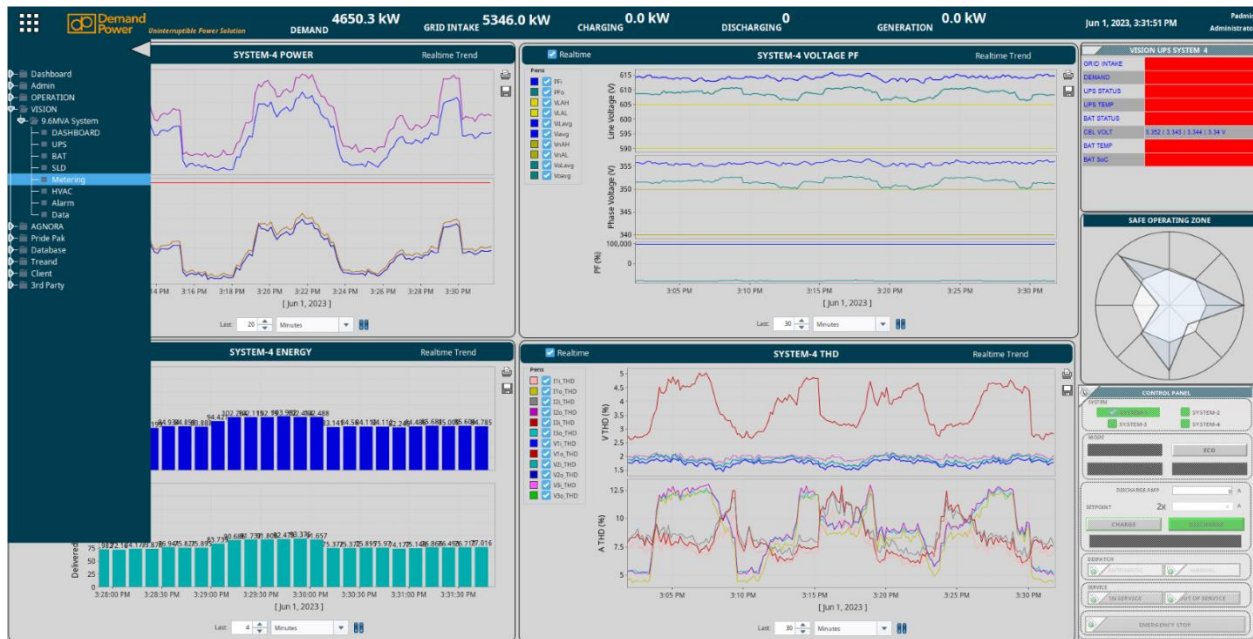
Demand Power
Uninterruptible Power Solution

DEMAND 4650.3 kW
GRID INTAKE 5346.0 kW
CHARGING 0.0 kW
DISCHARGING 0
GENERATION 0.0 kW
Jun 1, 2023, 3:31:51 PM
Padmi
Administrato

Dashboard
Admin
OPERATION
VISION
9.6MVA System
DASHBOARD
UPS
BAT
SLD
Metering
HVAC
Alarm
Data
AGNORA
Pride Pak
Database
Treand
Client
3rd Party

SYSTEM-4 POWER
Realtime Trend
:14 PM 3:16 PM 3:18 PM 3:20 PM 3:22 PM 3:24 PM 3:26 PM 3:28 PM 3:30 PM
[ Jun 1, 2023 ]
Last: 20 Minutes

Realtime
SYSTEM-4 VOLTAGE PF
Realtime Trend
Pens
PFi
PFo
VLAH
VLAL
VLAvg
Vavg
VnAH
VnAL
VoLavg
Voavg
Line Voltage (V)
615
610
605
600
595
590
Phase Voltage (V)
355
350
345
340
100,000
0
PF (%)
3:05 PM 3:10 PM 3:15 PM 3:20 PM 3:25 PM 3:30 PM
[ Jun 1, 2023 ]
Last: 30 Minutes

VISION UPS SYSTEM 4
GRID INTAKE
DEMAND
UPS STATUS
UPS TEMP
BAT STATUS
CEL VOLT 3.352 | 3.343 | 3.344 | 3.34 V
BAT TEMP
BAT SoC

SAFE OPERATING ZONE

SYSTEM-4 ENERGY
Realtime Trend
94.42 102.29 ... 
Delivered
3:28:00 PM 3:28:30 PM 3:29:00 PM 3:29:30 PM 3:30:00 PM 3:30:30 PM 3:31:00 PM 3:31:30 PM
[ Jun 1, 2023 ]
Last: 4 Minutes

Realtime
SYSTEM-4 THD
Realtime Trend
Pens
I1i_THD
I1o_THD
I2i_THD
I2o_THD
I3i_THD
I3o_THD
V1i_THD
V1o_THD
V2i_THD
V2o_THD
V3i_THD
V3o_THD
VTHD (%)
5
4.5
4
3.5
3
2.5
2
1.5
A THD (%)
12.5
10
7.5
5
3:05 PM 3:10 PM 3:15 PM 3:20 PM 3:25 PM 3:30 PM
[ Jun 1, 2023 ]
Last: 30 Minutes

CONTROL PANEL
SYSTEM
SYSTEM-1
SYSTEM-2
SYSTEM-3
SYSTEM-4
MODE
ECO
DISCHARGE AMP
SETPOINT 2x
CHARGE
DISCHARGE
OPERATOR
AUTOMATIC
MANUAL
SERVICE
IN SERVICE
OUT OF SERVICE
EMERGENCY STOP